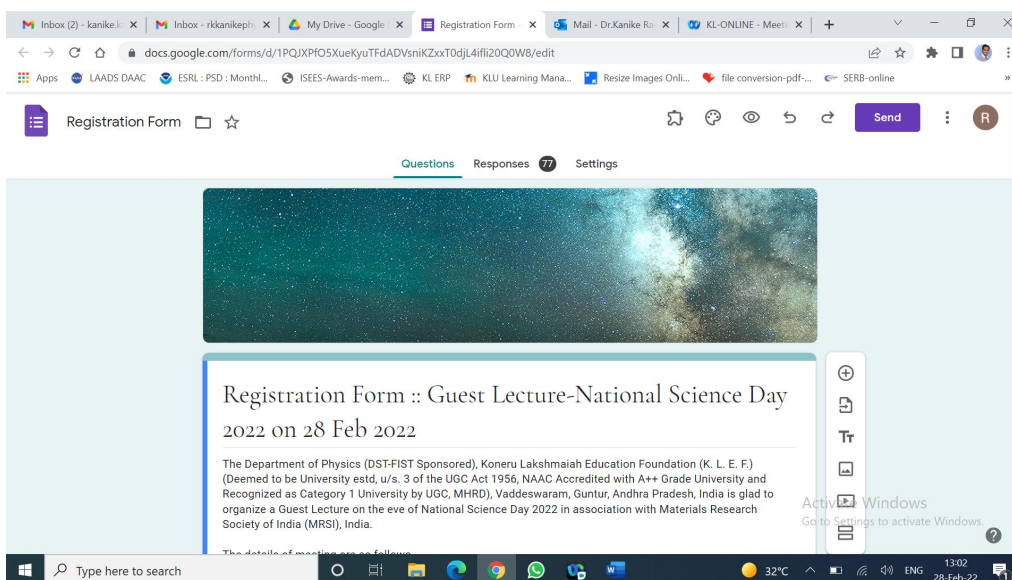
Inbox (2) - kanike.k | Inbox - rkkanikephy | My Drive - Google | Registration Form | Mail - Dr.Kanike Ra | KL-ONLINE - Meet

docs.google.com/forms/d/1PQJXPfO5XueKyuTFdADVsniKZxxT0djL4ifli20Q0W8/edit

Apps  LAADS DAAC  ESRL : PSD : Monthl...  ISEES-Awards-mem...  KL ERP  KLU Learning Mana...  Resize Images Onli...  file conversion-pdf-...  SERB-online

Registration Form

Send

R

Questions  Responses 77  Settings

Registration Form :: Guest Lecture-National Science Day 2022 on 28 Feb 2022

The Department of Physics (DST-FIST Sponsored), Koneru Lakshmaiah Education Foundation (K. L. E. F.) (Deemed to be University estd, u/s. 3 of the UGC Act 1956, NAAC Accredited with A++ Grade University and Recognized as Category 1 University by UGC, MHRD), Vaddeswaram, Guntur, Andhra Pradesh, India is glad to organize a Guest Lecture on the eve of National Science Day 2022 in association with Materials Research Society of India (MRSI), India.

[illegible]

Activate Windows
Go to Settings to activate Windows.

Type here to search

32°C  ENG  13:02  28-Feb-22